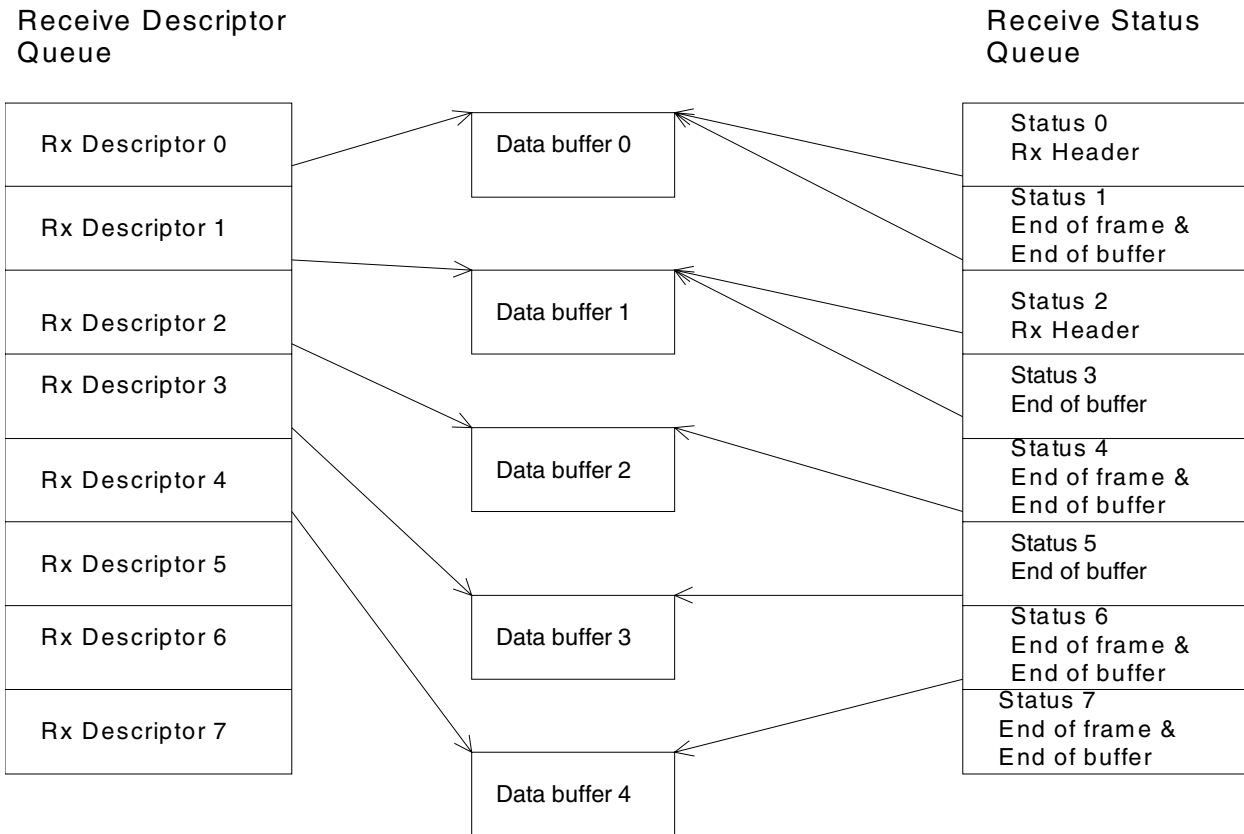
Receive Descriptor Queue

Receive Status Queue

Rx Descriptor 0

Rx Descriptor 1

Rx Descriptor 2

Rx Descriptor 3

Rx Descriptor 4

Rx Descriptor 5

Rx Descriptor 6

Rx Descriptor 7

Data buffer 0

Data buffer 1

Data buffer 2

Data buffer 3

Data buffer 4

Status 0
Rx Header

Status 1
End of frame &
End of buffer

Status 2
Rx Header

Status 3
End of buffer

Status 4
End of frame &
End of buffer

Status 5
End of buffer

Status 6
End of frame &
End of buffer

Status 7
End of frame &
End of buffer